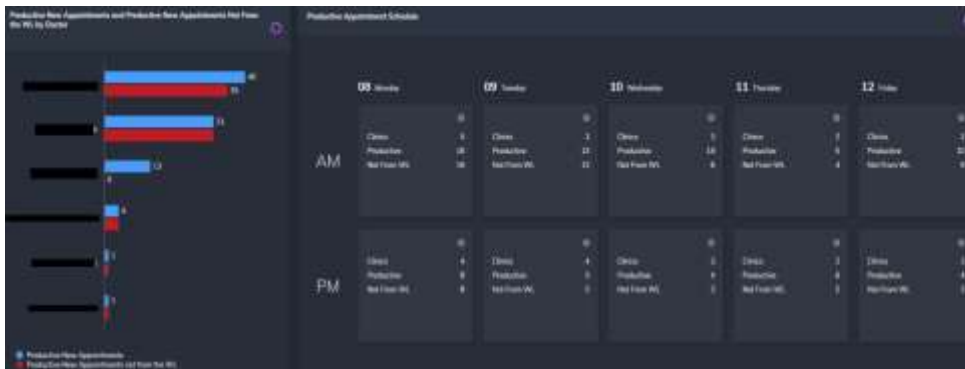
Productive New Appointments and Productive New Appointments Not From the WL by Doctor

Productive Appointment Schedule

40
35
33
33
13
0
6
1
1

08 Monday
09 Tuesday
10 Wednesday
11 Thursday
12 Friday

AM

Clinics
Productive
Not From WL

PM

Clinics
Productive
Not From WL

Productive New Appointments
Productive New Appointments Not from the WL